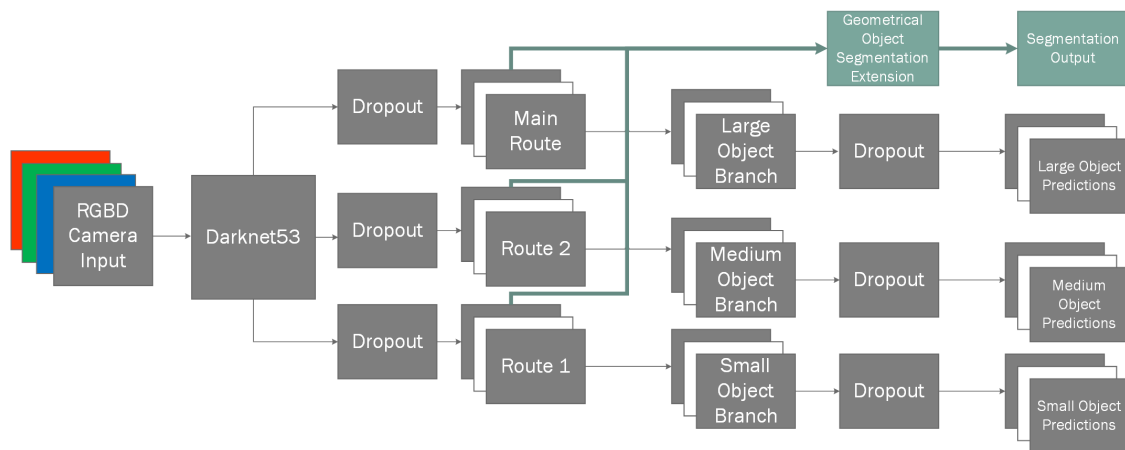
Geometrical Object Segmentation Extension

Segmentation Output

RGBD Camera Input

Darknet53

Dropout

Dropout

Dropout

Main Route

Route 2

Route 1

Large Object Branch

Medium Object Branch

Small Object Branch

Dropout

Dropout

Dropout

Large Object Predictions

Medium Object Predictions

Small Object Predictions